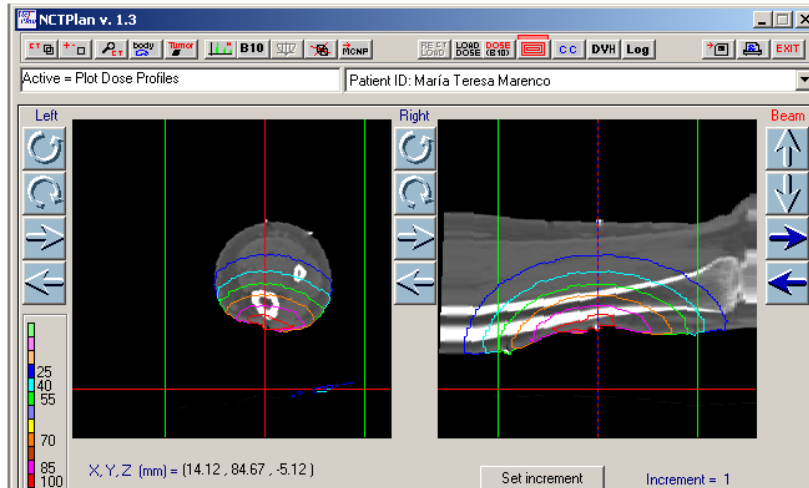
NCTPlan v. 1.3

CT body Tumor B10 MCNP RE CT LOAD LOAD DOSE DOSE (B10) CC DVH Log EXIT

Active = Plot Dose Profiles

Patient ID: María Teresa Marenco

Left

Right

Beam

25
40
55
70
85
100

X, Y, Z (mm) = (14.12 , 84.67 , -5.12 )

Set increment

Increment = 1